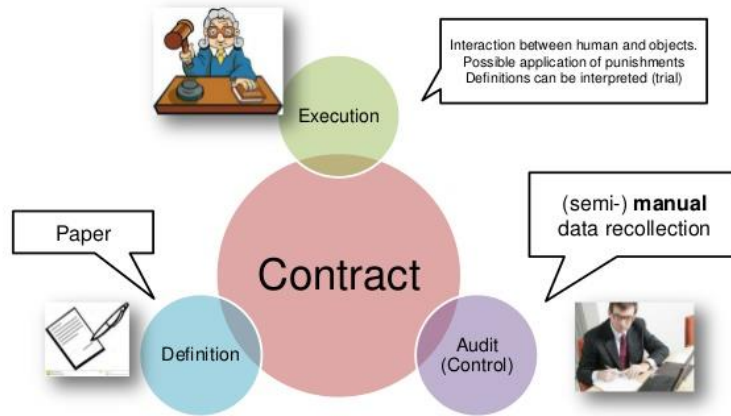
Interaction between human and objects.
Possible application of punishments
Definitions can be interpreted (trial)

Execution

Paper

(semi-) **manual** data recollection

Contract

Definition

Audit (Control)